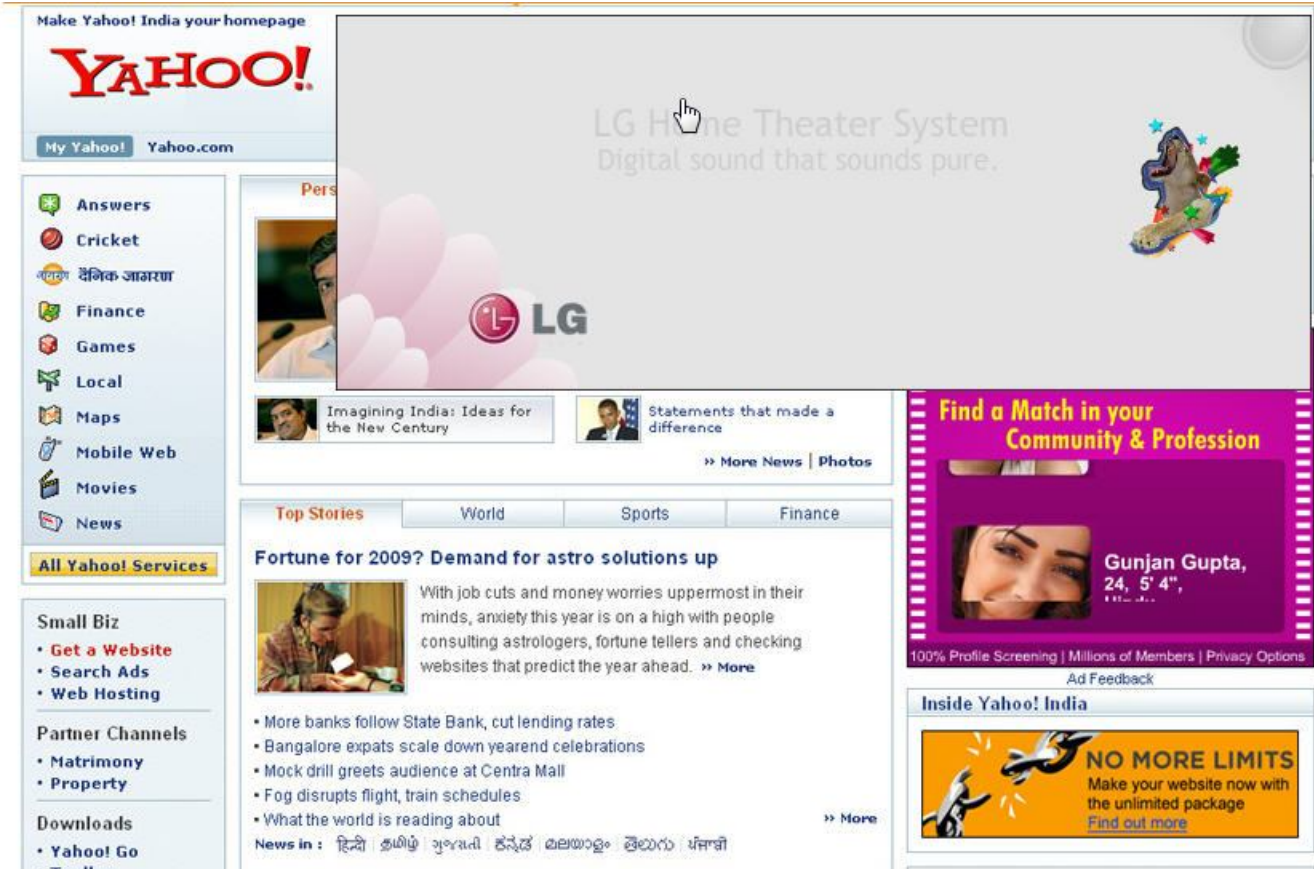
Make Yahoo! India your homepage

YAHOO!

My Yahoo! Yahoo.com

Answers
Cricket
दैनिक जागरण
Finance
Games
Local
Maps
Mobile Web
Movies
News

All Yahoo! Services

Small Biz
• Get a Website
• Search Ads
• Web Hosting

Partner Channels
• Matrimony
• Property

Downloads
• Yahoo! Go

Pers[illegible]

LG H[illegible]e Theater System
Digital sound that sounds pure.

LG

Imagining India: Ideas for the New Century

Statements that made a difference

» More News | Photos

Top Stories | World | Sports | Finance

Fortune for 2009? Demand for astro solutions up

With job cuts and money worries uppermost in their minds, anxiety this year is on a high with people consulting astrologers, fortune tellers and checking websites that predict the year ahead. » More

• More banks follow State Bank, cut lending rates
• Bangalore expats scale down yearend celebrations
• Mock drill greets audience at Centra Mall
• Fog disrupts flight, train schedules
• What the world is reading about

» More

News in : हिन्दी | தமிழ் | ગુજરાતી | ಕನ್ನಡ | മലയാളം | తెలుగు | ਪੰਜਾਬੀ

Find a Match in your Community & Profession

Gunjan Gupta, 24, 5' 4",

100% Profile Screening | Millions of Members | Privacy Options

Ad Feedback

Inside Yahoo! India

NO MORE LIMITS
Make your website now with the unlimited package
Find out more